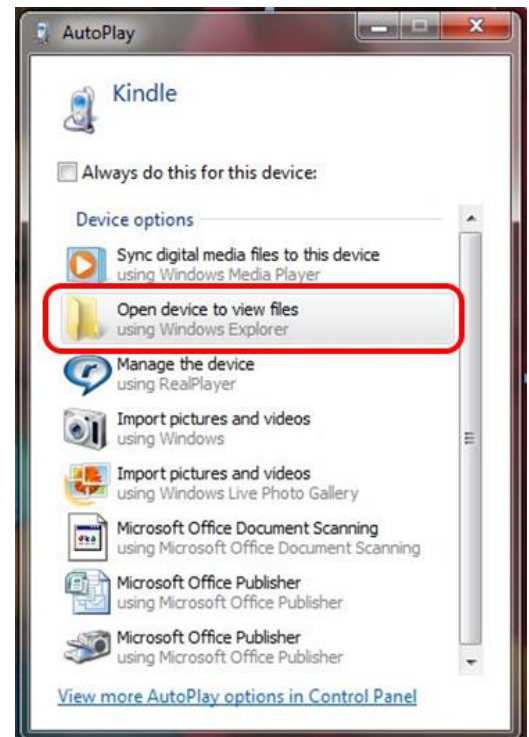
AutoPlay

Kindle

Always do this for this device:

Device options

Sync digital media files to this device
using Windows Media Player

Open device to view files
using Windows Explorer

Manage the device
using RealPlayer

Import pictures and videos
using Windows

Import pictures and videos
using Windows Live Photo Gallery

Microsoft Office Document Scanning
using Microsoft Office Document Scanning

Microsoft Office Publisher
using Microsoft Office Publisher

Microsoft Office Publisher
using Microsoft Office Publisher

View more AutoPlay options in Control Panel